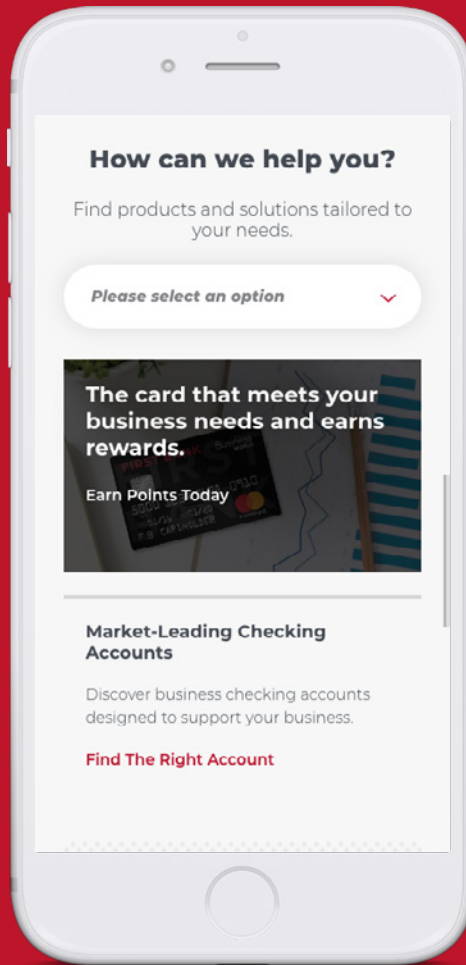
How can we help you?

Find products and solutions tailored to your needs.

Please select an option

The card that meets your business needs and earns rewards.

Earn Points Today

Market-Leading Checking Accounts

Discover business checking accounts designed to support your business.

Find The Right Account